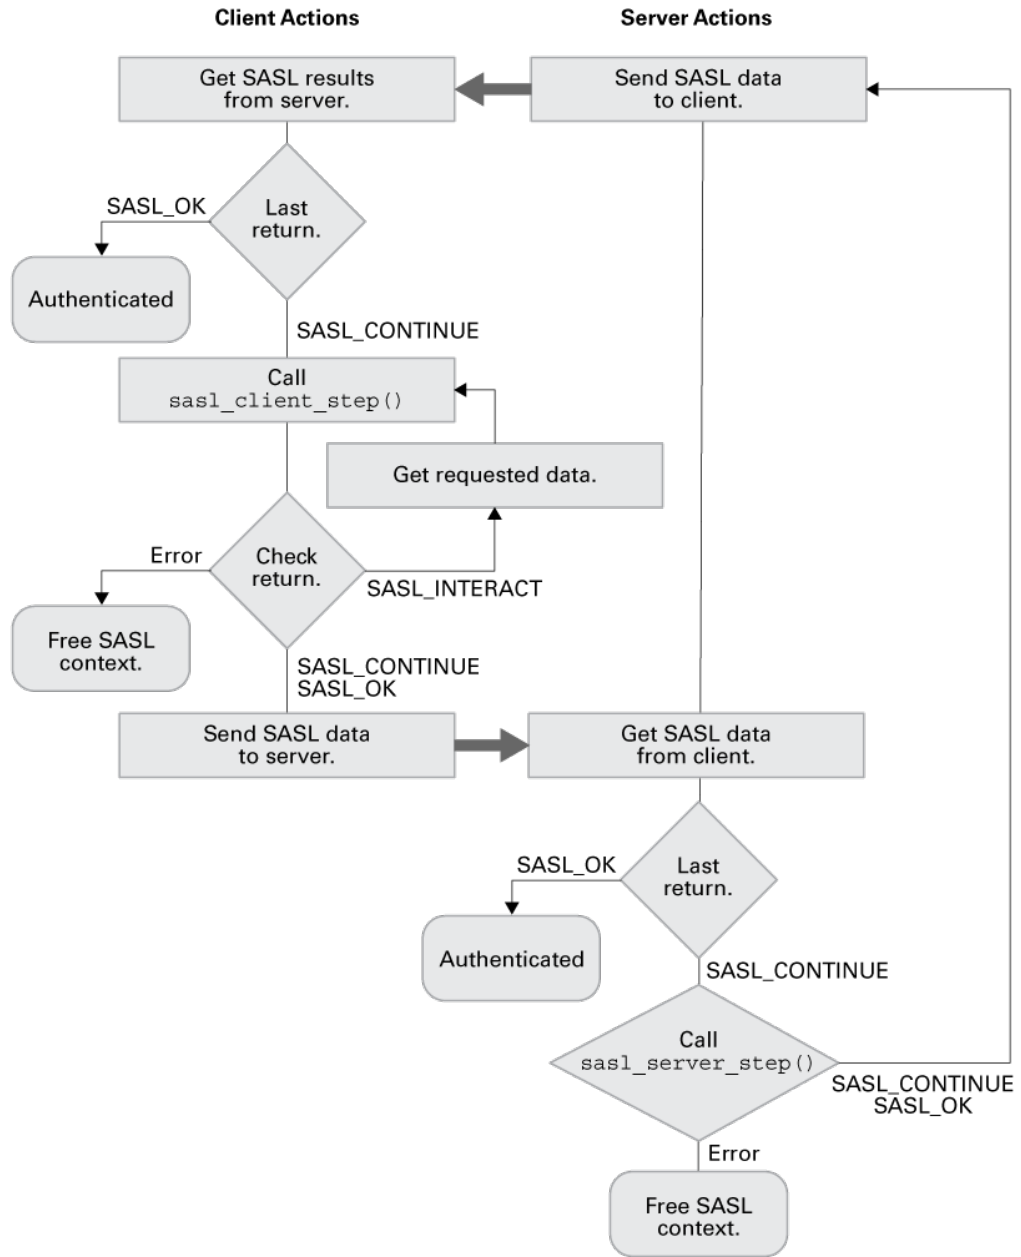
Client Actions

Server Actions

Get SASL results from server.

Send SASL data to client.

SASL_OK

Last return.

Authenticated

SASL_CONTINUE

Call sasl_client_step()

Get requested data.

Error

Check return.

SASL_INTERACT

Free SASL context.

SASL_CONTINUE
SASL_OK

Send SASL data to server.

Get SASL data from client.

SASL_OK

Last return.

Authenticated

SASL_CONTINUE

Call sasl_server_step()

SASL_CONTINUE
SASL_OK

Error

Free SASL context.